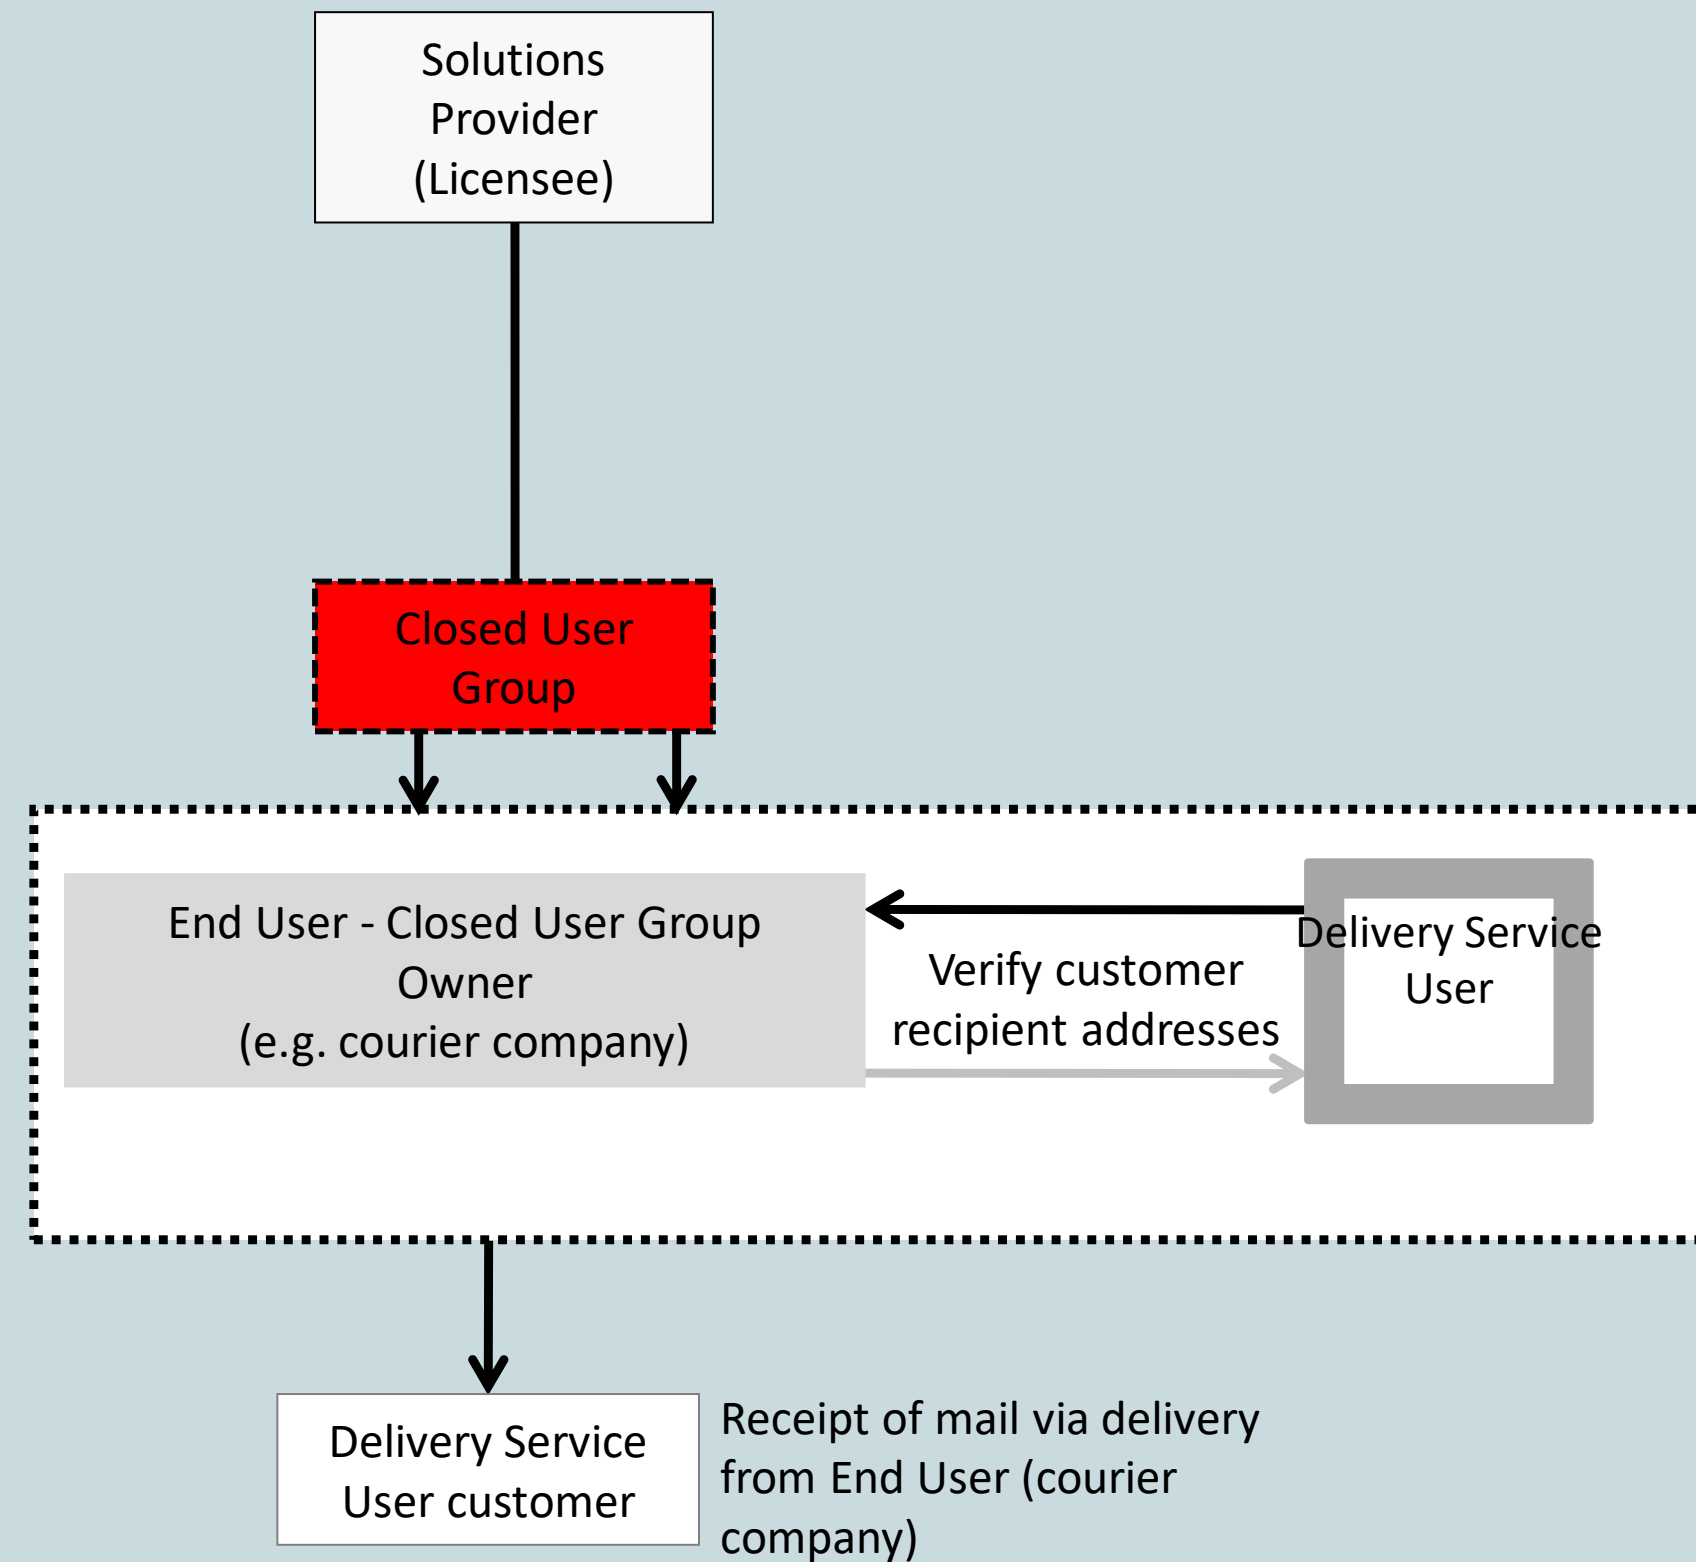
Solutions Provider (Licensee)

Closed User Group

End User - Closed User Group Owner (e.g. courier company)

Verify customer recipient addresses

Delivery Service User

Delivery Service User customer

Receipt of mail via delivery from End User (courier company)